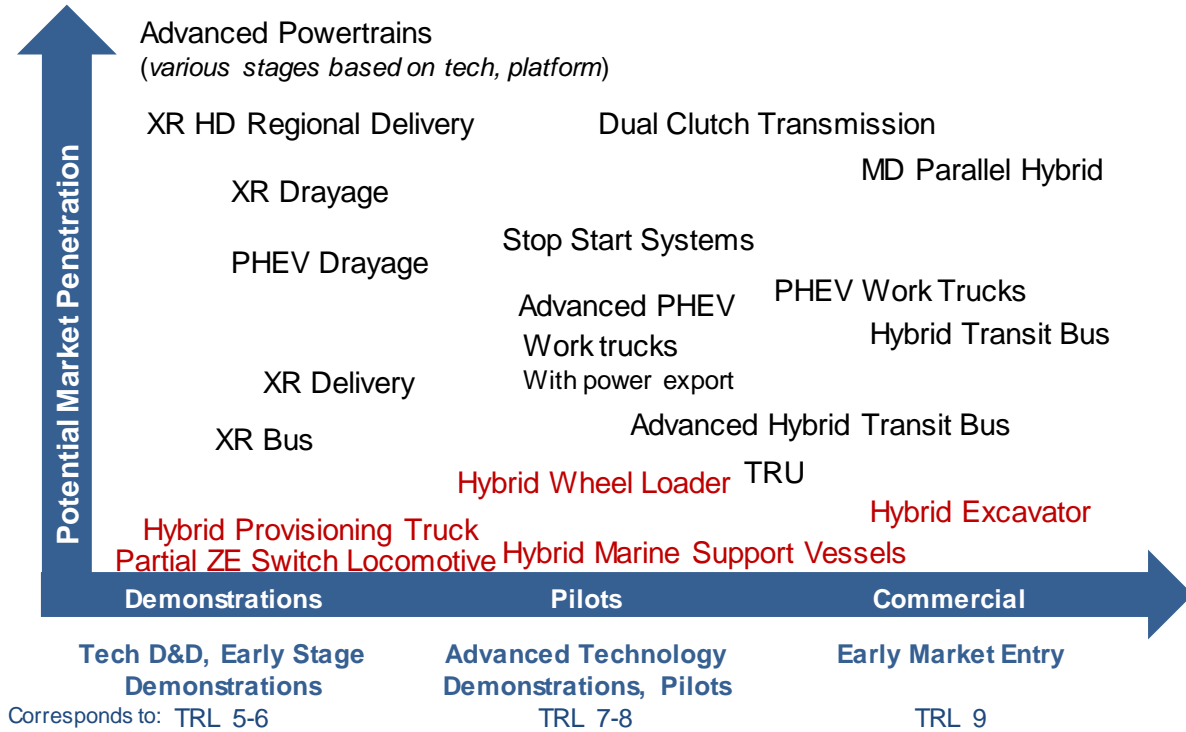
Potential Market Penetration

Advanced Powertrains
(various stages based on tech, platform)

XR HD Regional Delivery

Dual Clutch Transmission

MD Parallel Hybrid

XR Drayage

Stop Start Systems

PHEV Drayage

Advanced PHEV Work trucks With power export

PHEV Work Trucks

Hybrid Transit Bus

XR Delivery

Advanced Hybrid Transit Bus

XR Bus

Hybrid Wheel Loader

TRU

Hybrid Excavator

Hybrid Provisioning Truck

Partial ZE Switch Locomotive

Hybrid Marine Support Vessels

Demonstrations

Pilots

Commercial

Tech D&D, Early Stage Demonstrations

Advanced Technology Demonstrations, Pilots

Early Market Entry

Corresponds to: TRL 5-6

TRL 7-8

TRL 9